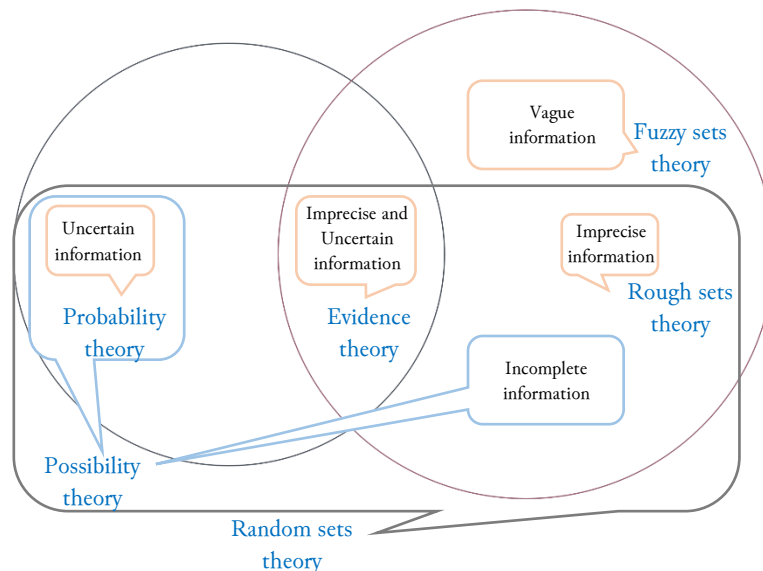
Vague information

Fuzzy sets theory

Uncertain information

Probability theory

Imprecise and Uncertain information

Evidence theory

Imprecise information

Rough sets theory

Incomplete information

Possibility theory

Random sets theory